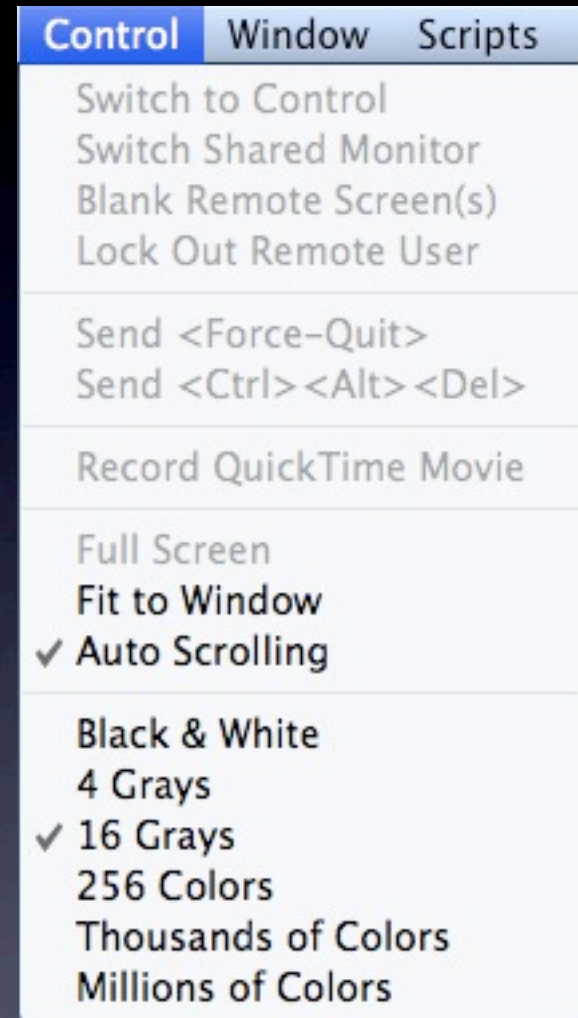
Control Window Scripts

Switch to Control
Switch Shared Monitor
Blank Remote Screen(s)
Lock Out Remote User

Send <Force-Quit>
Send <Ctrl><Alt><Del>

Record QuickTime Movie

Full Screen
Fit to Window
✓ Auto Scrolling

Black & White
4 Grays
✓ 16 Grays
256 Colors
Thousands of Colors
Millions of Colors